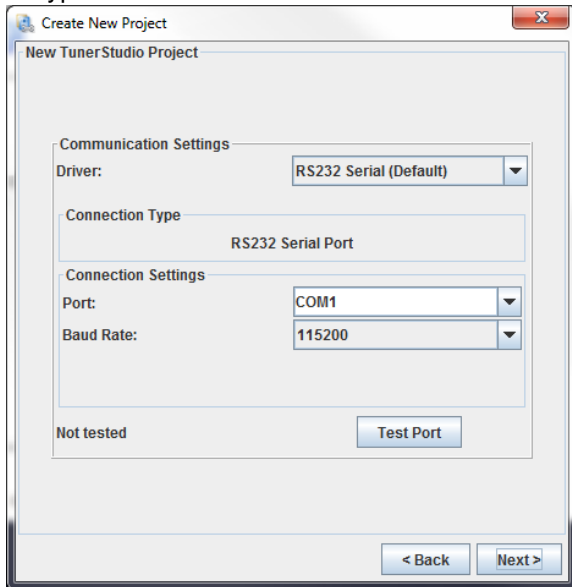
Create New Project

New TunerStudio Project

Communication Settings

Driver: RS232 Serial (Default)

Connection Type

RS232 Serial Port

Connection Settings

Port: COM1

Baud Rate: 115200

Not tested

Test Port

< Back

Next >